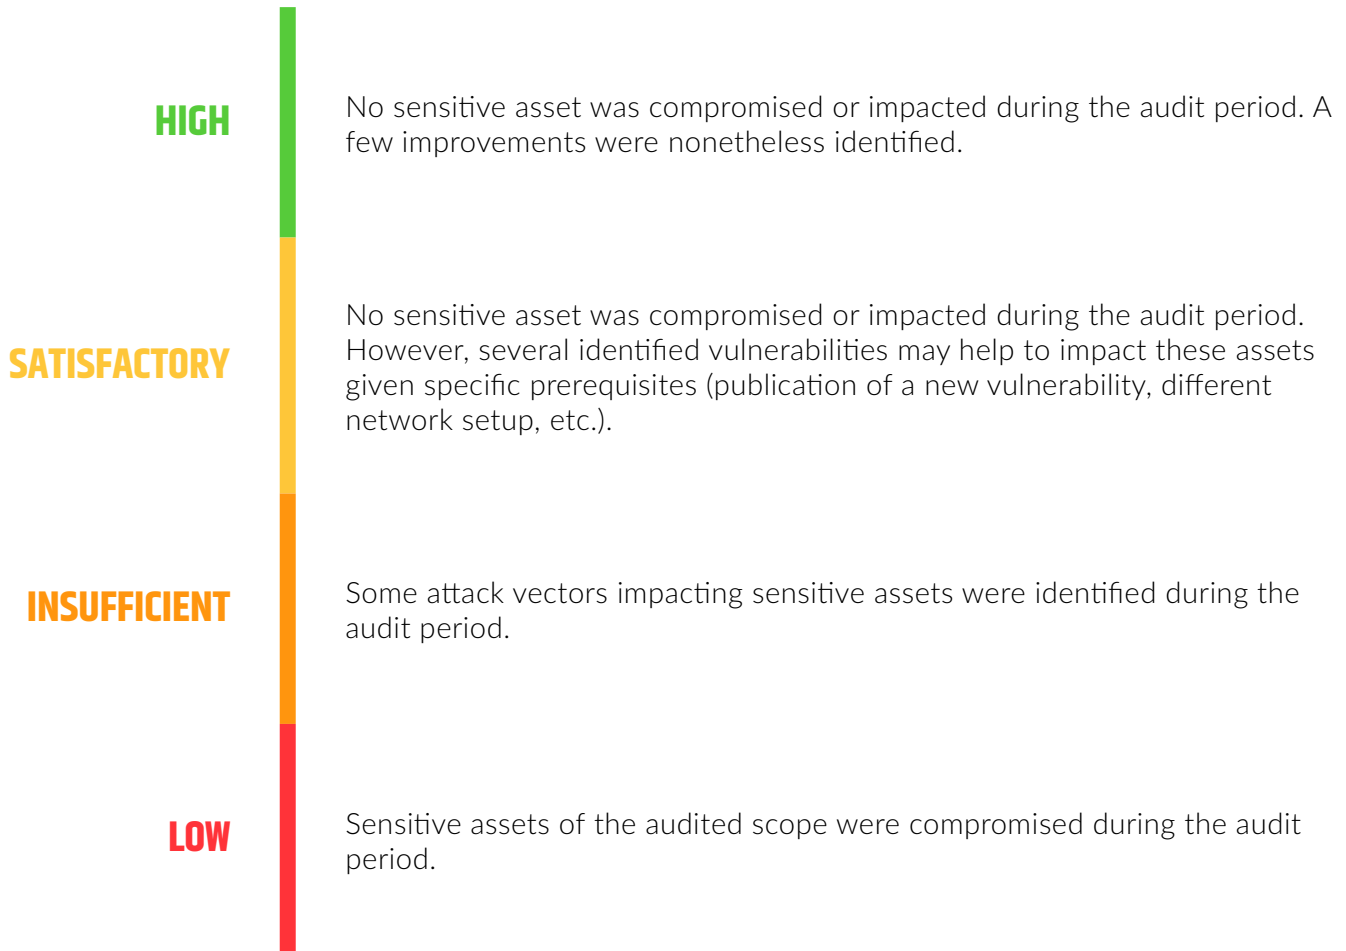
HIGH

No sensitive asset was compromised or impacted during the audit period. A few improvements were nonetheless identified.

SATISFACTORY

No sensitive asset was compromised or impacted during the audit period. However, several identified vulnerabilities may help to impact these assets given specific prerequisites (publication of a new vulnerability, different network setup, etc.).

INSUFFICIENT

Some attack vectors impacting sensitive assets were identified during the audit period.

LOW

Sensitive assets of the audited scope were compromised during the audit period.